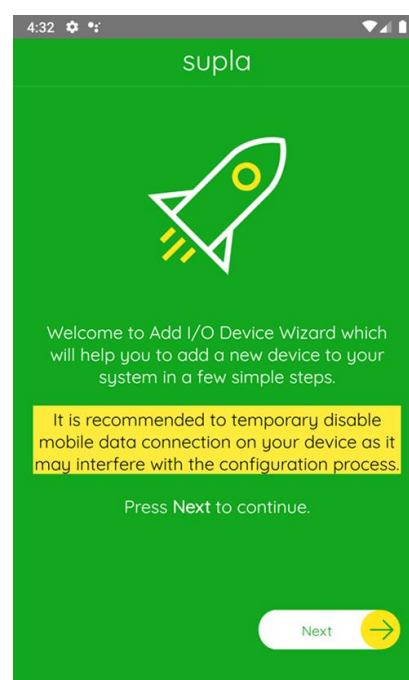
4:32

supla

Welcome to Add I/O Device Wizard which will help you to add a new device to your system in a few simple steps.

It is recommended to temporary disable mobile data connection on your device as it may interfere with the configuration process.

Press **Next** to continue.

Next